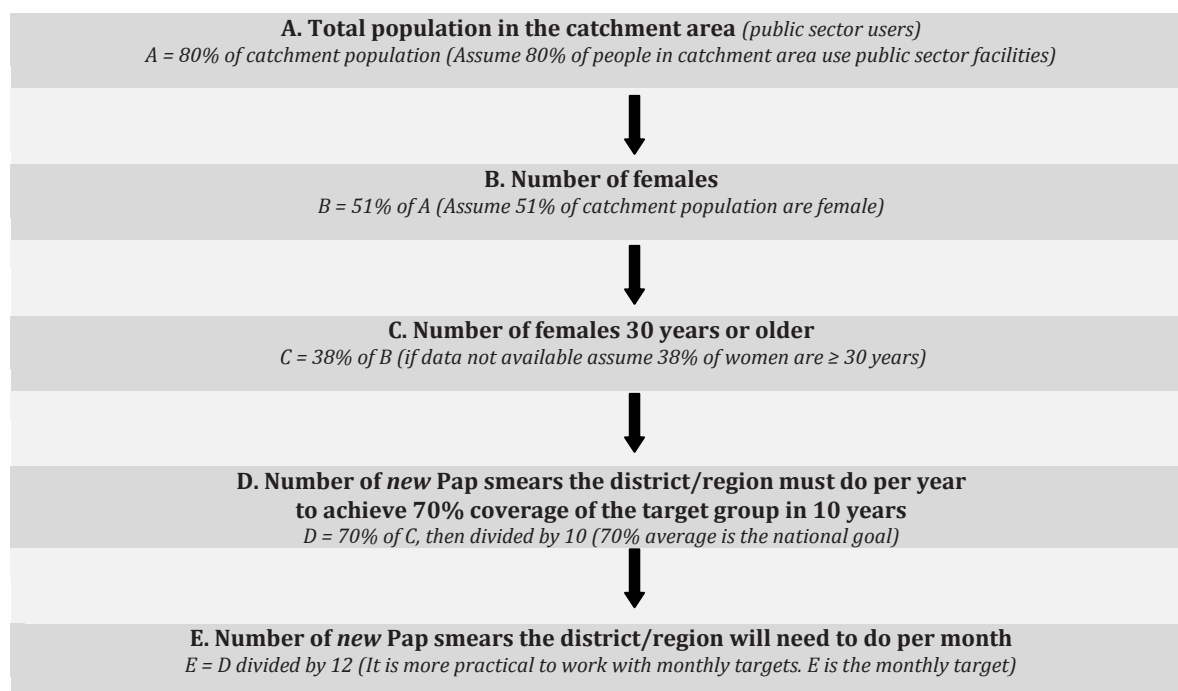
**A. Total population in the catchment area** *(public sector users)*
*A = 80% of catchment population (Assume 80% of people in catchment area use public sector facilities)*

**B. Number of females**
*B = 51% of A (Assume 51% of catchment population are female)*

**C. Number of females 30 years or older**
*C = 38% of B (if data not available assume 38% of women are ≥ 30 years)*

**D. Number of *new* Pap smears the district/region must do per year to achieve 70% coverage of the target group in 10 years**
*D = 70% of C, then divided by 10 (70% average is the national goal)*

**E. Number of *new* Pap smears the district/region will need to do per month**
*E = D divided by 12 (It is more practical to work with monthly targets. E is the monthly target)*